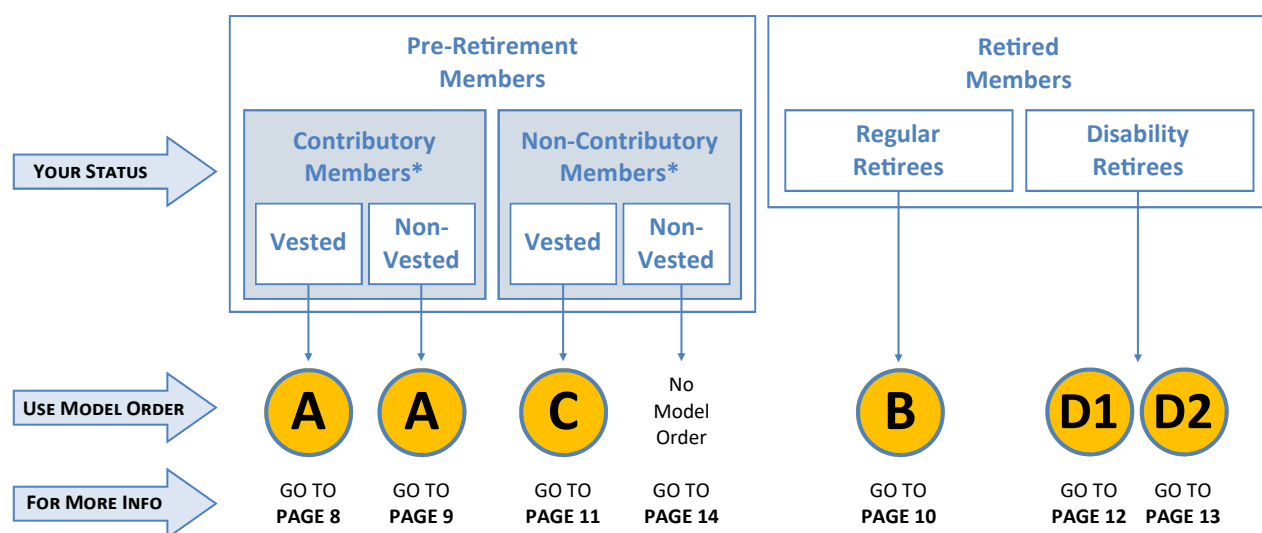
Pre-Retirement Members

Retired Members

YOUR STATUS

Contributory Members*

Non-Contributory Members*

Regular Retirees

Disability Retirees

Vested

Non-Vested

Vested

Non-Vested

USE MODEL ORDER

A

A

C

No Model Order

B

D1

D2

FOR MORE INFO

GO TO PAGE 8

GO TO PAGE 9

GO TO PAGE 11

GO TO PAGE 14

GO TO PAGE 10

GO TO PAGE 12

GO TO PAGE 13